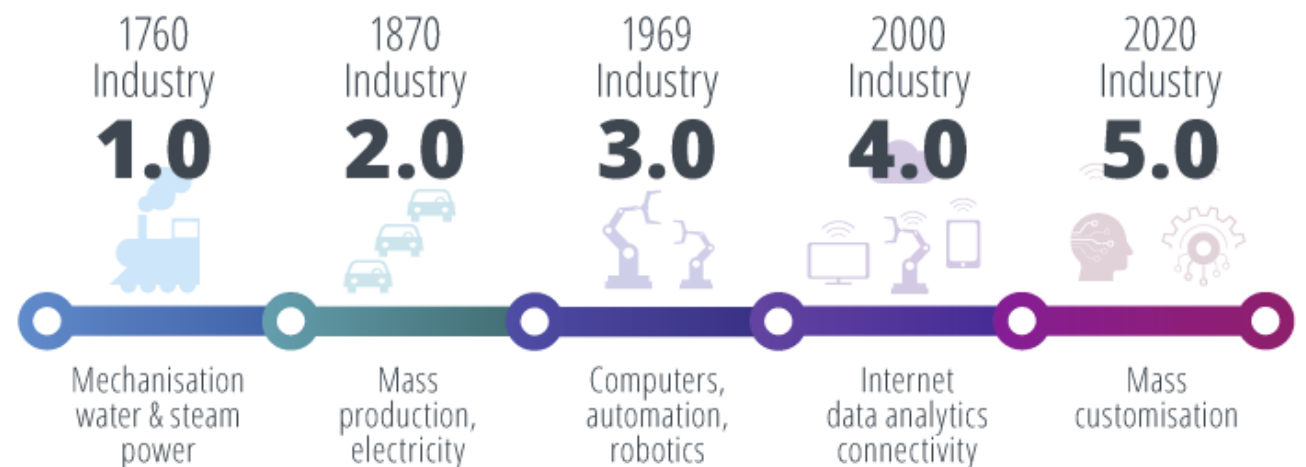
1760
Industry
1.0

1870
Industry
2.0

1969
Industry
3.0

2000
Industry
4.0

2020
Industry
5.0

Mechanisation water & steam power

Mass production, electricity

Computers, automation, robotics

Internet data analytics connectivity

Mass customisation